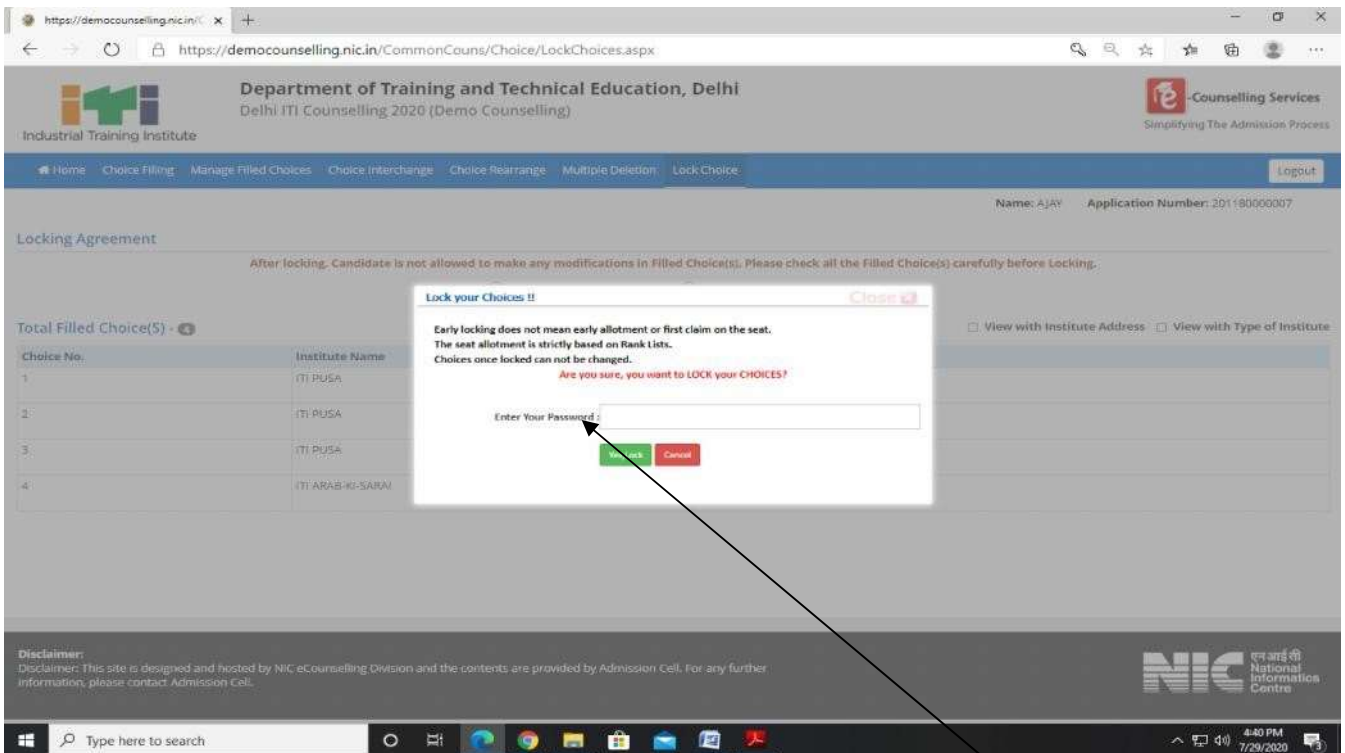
https://democounselling.nic.in/C ×

https://democounselling.nic.in/CommonCouns/Choice/LockChoices.aspx

iti
Industrial Training Institute

Department of Training and Technical Education, Delhi
Delhi ITI Counselling 2020 (Demo Counselling)

e-Counselling Services
Simplifying The Admission Process

Home Choice Filling Manage Filled Choices Choice Interchange Choice Rearrange Multiple Deletion Lock Choice Logout

Name: AJAY Application Number: 201180000007

Locking Agreement

After locking, Candidate is not allowed to make any modifications in Filled Choice(s). Please check all the Filled Choice(s) carefully before Locking.

Total Filled Choice(S) - 4

View with Institute Address View with Type of Institute

| Choice No. | Institute Name |
|---|---|
| 1 | ITI PUSA |
| 2 | ITI PUSA |
| 3 | ITI PUSA |
| 4 | ITI ARAB-KI-SARAI |

Lock your Choices !! Close

Early locking does not mean early allotment or first claim on the seat.
The seat allotment is strictly based on Rank Lists.
Choices once locked can not be changed.
Are you sure, you want to LOCK your CHOICES?

Enter Your Password :

Yes Lock Cancel

Disclaimer:
Disclaimer: This site is designed and hosted by NIC eCounselling Division and the contents are provided by Admission Cell. For any further information, please contact Admission Cell.

NIC एन आई सी National Informatics Centre

Type here to search

4:40 PM 7/29/2020